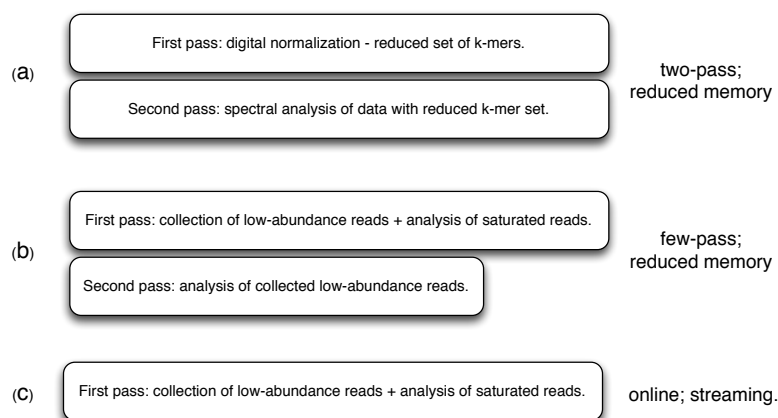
(a)

First pass: digital normalization - reduced set of k-mers.

Second pass: spectral analysis of data with reduced k-mer set.

two-pass; reduced memory

(b)

First pass: collection of low-abundance reads + analysis of saturated reads.

Second pass: analysis of collected low-abundance reads.

few-pass; reduced memory

(c)

First pass: collection of low-abundance reads + analysis of saturated reads.

online; streaming.